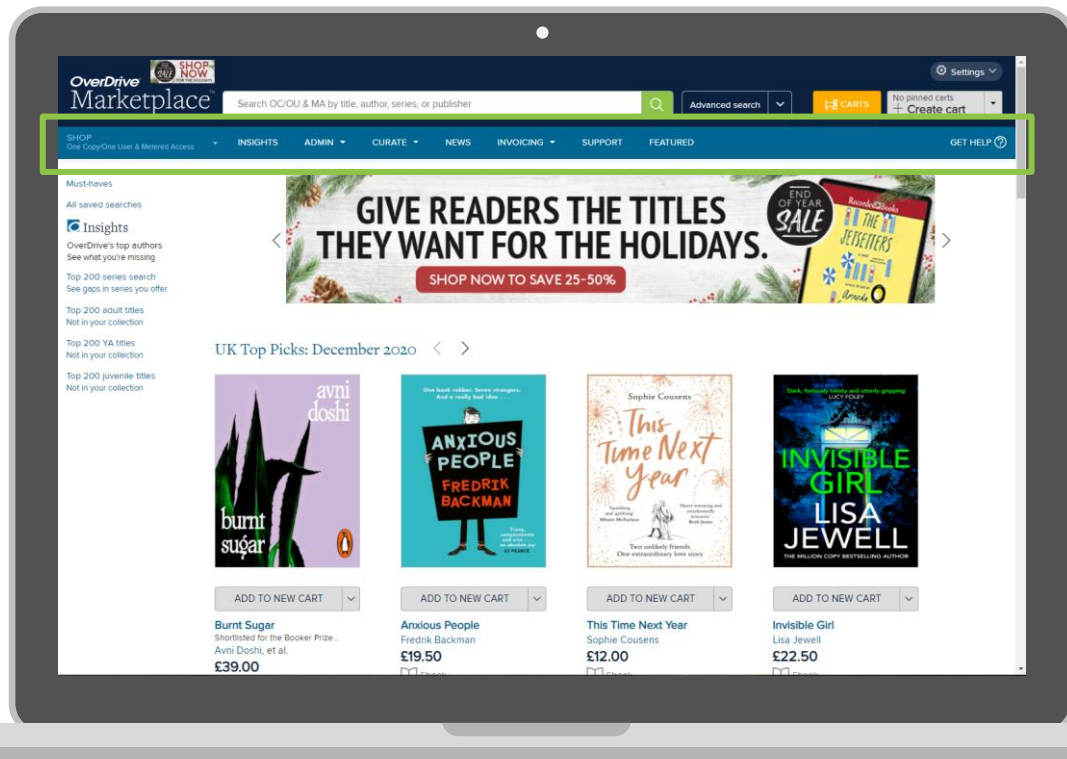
OverDrive Marketplace

SHOP NOW

Search OC/OU & MA by title, author, series, or publisher

Advanced search

CARTS

No pinned carts
+ Create cart

Settings

SHOP
One Copy/One User & Metered Access

INSIGHTS

ADMIN

CURATE

NEWS

INVOICING

SUPPORT

FEATURED

GET HELP

Must-haves

All saved searches

Insights

OverDrive's top authors
See what you're missing

Top 200 series search
See gaps in series you offer

Top 200 adult titles
Not in your collection

Top 200 YA titles
Not in your collection

Top 200 juvenile titles
Not in your collection

GIVE READERS THE TITLES THEY WANT FOR THE HOLIDAYS.

SHOP NOW TO SAVE 25-50%

END OF YEAR SALE

THE JETSETTERS

UK Top Picks: December 2020

avni doshi
burnt sugar

ANXIOUS PEOPLE
FREDRIK BACKMAN

Sophie Cousens
This Time Next Year

INVISIBLE GIRL
LISA JEWELL

ADD TO NEW CART

ADD TO NEW CART

ADD TO NEW CART

ADD TO NEW CART

Burnt Sugar
Shortlisted for the Booker Prize...
Avni Doshi, et al.
£39.00

Anxious People
Fredrik Backman
£19.50

This Time Next Year
Sophie Cousens
£12.00

Invisible Girl
Lisa Jewell
£22.50